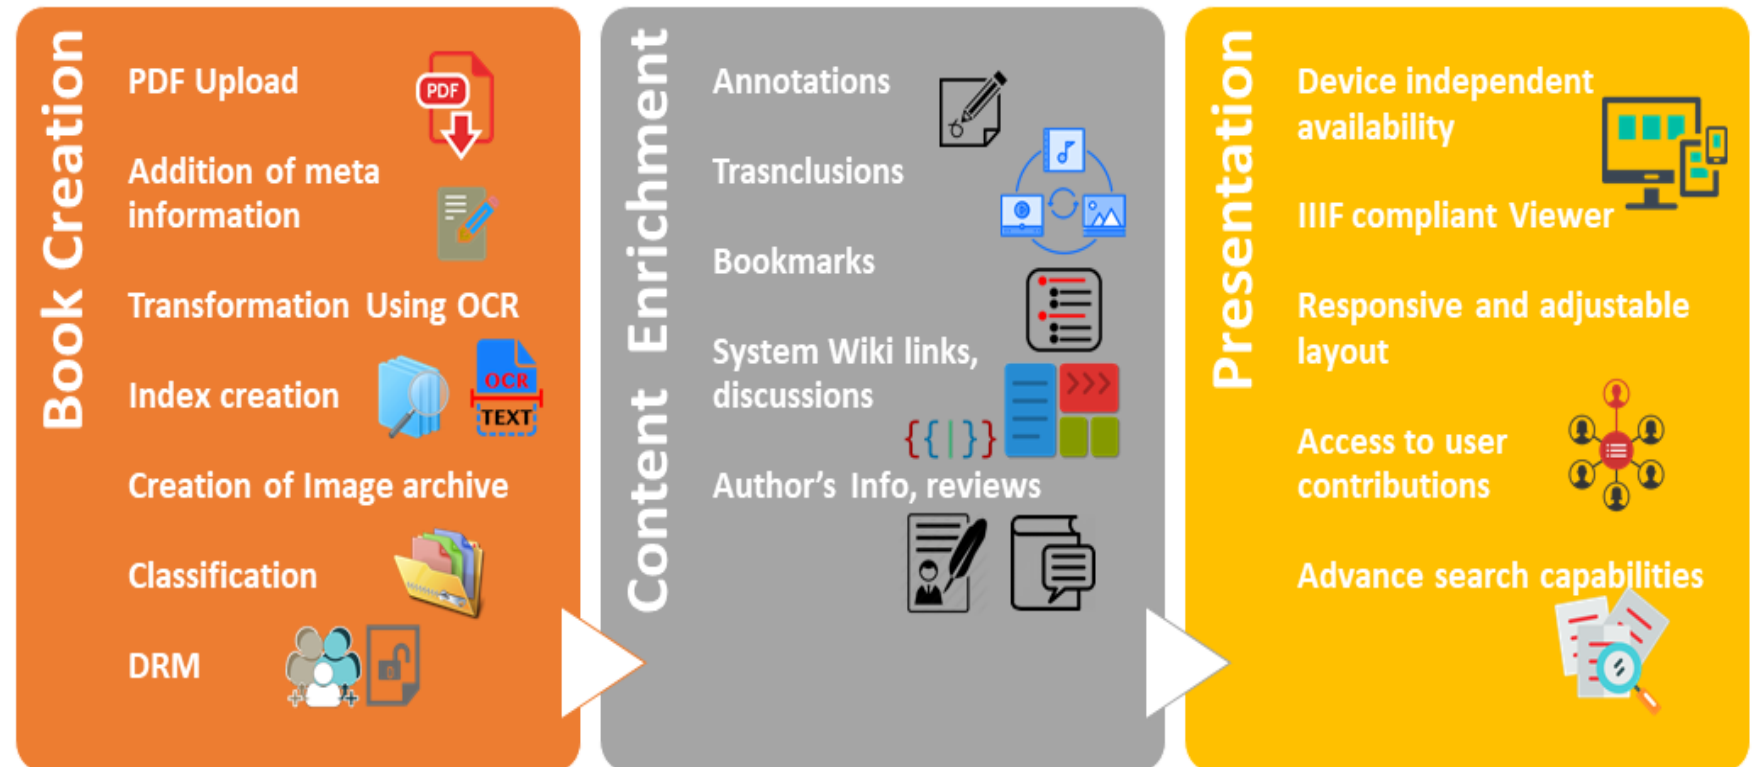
Book Creation

PDF Upload

PDF

Addition of meta information

Transformation Using OCR

Index creation

OCR

TEXT

Creation of Image archive

Classification

DRM

Content Enrichment

Annotations

Trasnclusions

Bookmarks

System Wiki links, discussions

{{|}}

Author's Info, reviews

Presentation

Device independent availability

IIIF compliant Viewer

Responsive and adjustable layout

Access to user contributions

Advance search capabilities